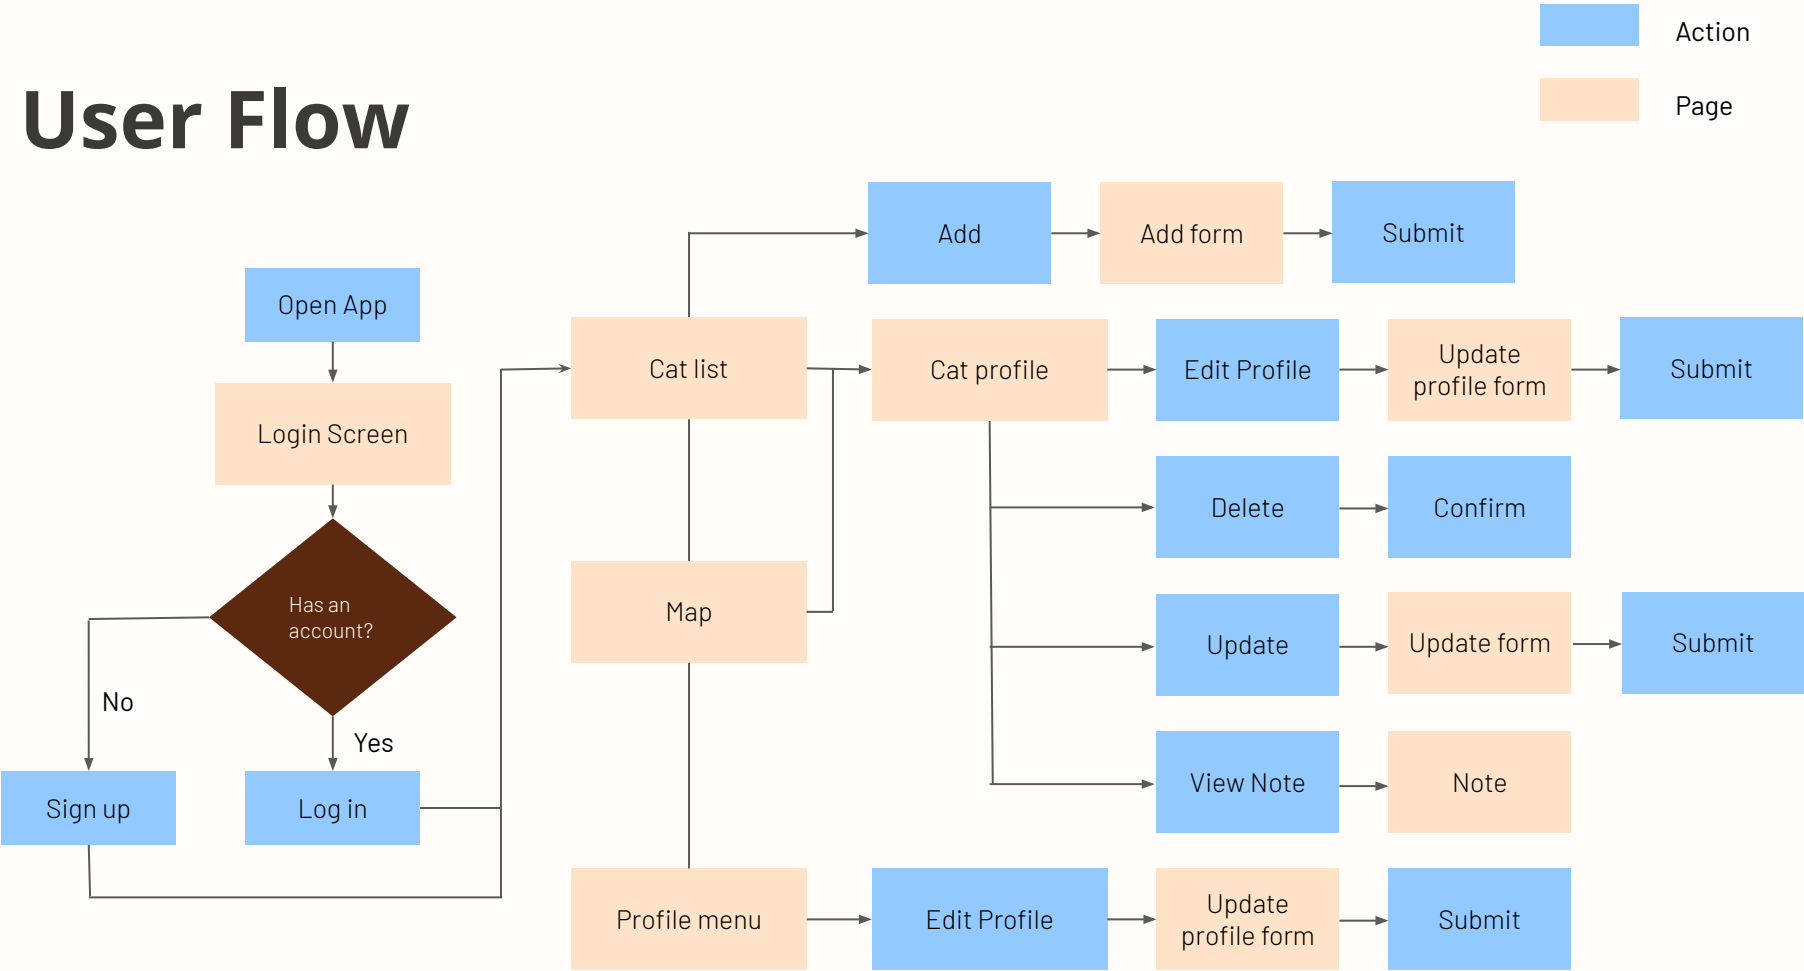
Action

Page

User Flow

Open App

Login Screen

Has an account?

No

Yes

Sign up

Log in

Add

Add form

Submit

Cat list

Cat profile

Edit Profile

Update profile form

Submit

Delete

Confirm

Map

Update

Update form

Submit

View Note

Note

Profile menu

Edit Profile

Update profile form

Submit